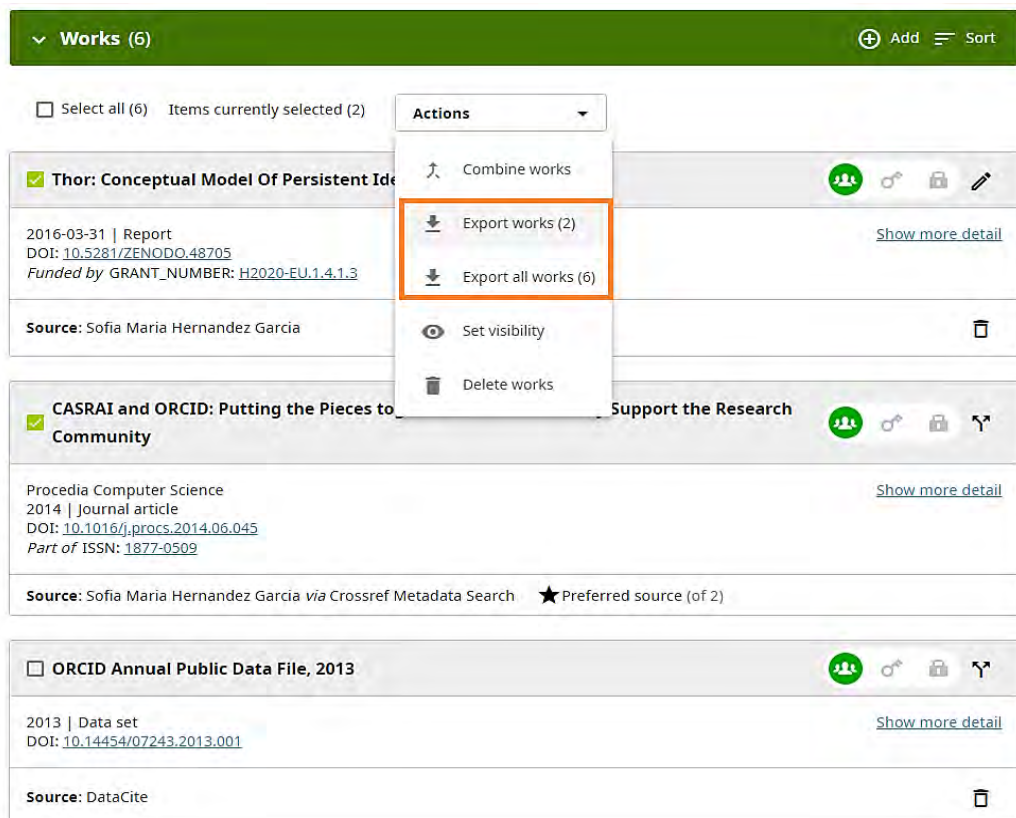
Works (6)

Add Sort

Select all (6) Items currently selected (2)

Actions

Combine works

Export works (2)

Export all works (6)

Set visibility

Delete works

Thor: Conceptual Model Of Persistent Ide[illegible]

2016-03-31 | Report
DOI: 10.5281/ZENODO.48705
*Funded by* GRANT_NUMBER: H2020-EU.1.4.1.3

Show more detail

**Source**: Sofia Maria Hernandez Garcia

CASRAI and ORCID: Putting the Pieces to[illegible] Support the Research Community

Procedia Computer Science
2014 | Journal article
DOI: 10.1016/j.procs.2014.06.045
*Part of* ISSN: 1877-0509

Show more detail

**Source**: Sofia Maria Hernandez Garcia *via* Crossref Metadata Search Preferred source (of 2)

ORCID Annual Public Data File, 2013

2013 | Data set
DOI: 10.14454/07243.2013.001

Show more detail

**Source**: DataCite